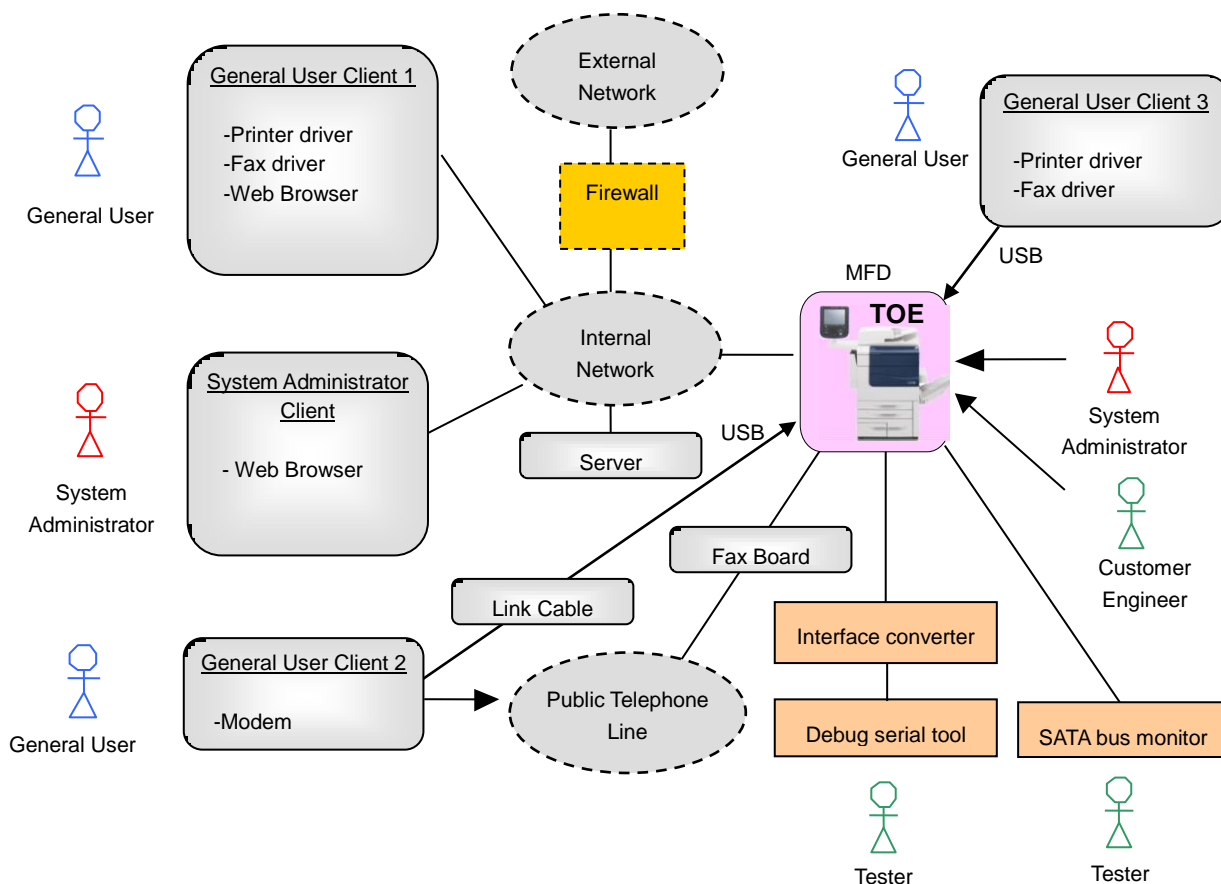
General User Client 1

-Printer driver
-Fax driver
-Web Browser

General User

External Network

Firewall

General User

General User Client 3

-Printer driver
-Fax driver

USB

MFD

TOE

Internal Network

System Administrator Client

- Web Browser

System Administrator

Server

USB

System Administrator

Customer Engineer

Fax Board

Link Cable

General User Client 2

-Modem

General User

Public Telephone Line

Interface converter

Debug serial tool

SATA bus monitor

Tester

Tester